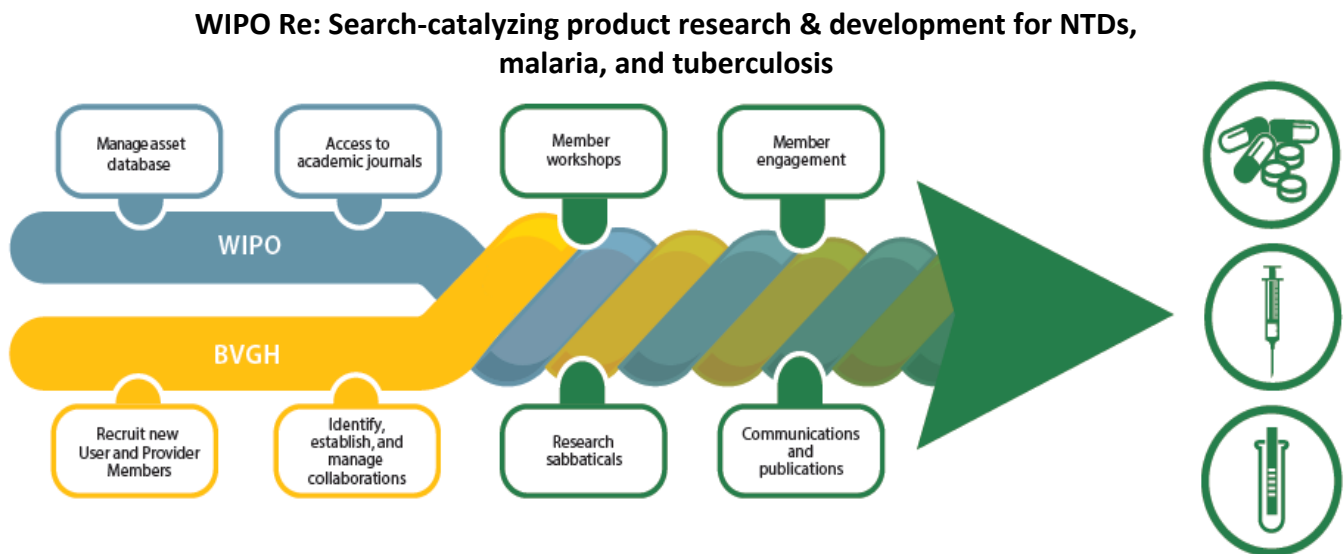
WIPO Re: Search-catalyzing product research & development for NTDs, malaria, and tuberculosis

Manage asset database

Access to academic journals

Member workshops

Member engagement

WIPO

BVGH

Recruit new User and Provider Members

Identify, establish, and manage collaborations

Research sabbaticals

Communications and publications